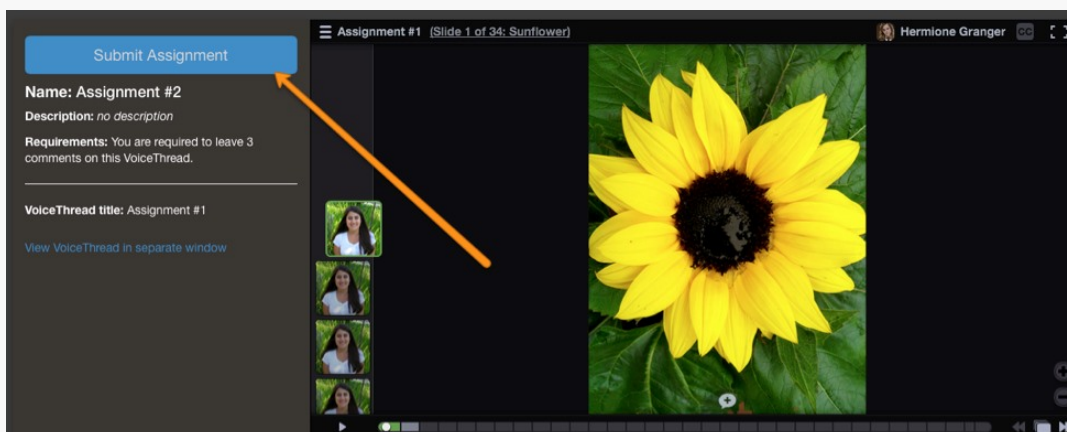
Submit Assignment

Name: Assignment #2

Description: no description

Requirements: You are required to leave 3 comments on this VoiceThread.

VoiceThread title: Assignment #1

View VoiceThread in separate window

Assignment #1 (Slide 1 of 34: Sunflower)

Hermione Granger

CC